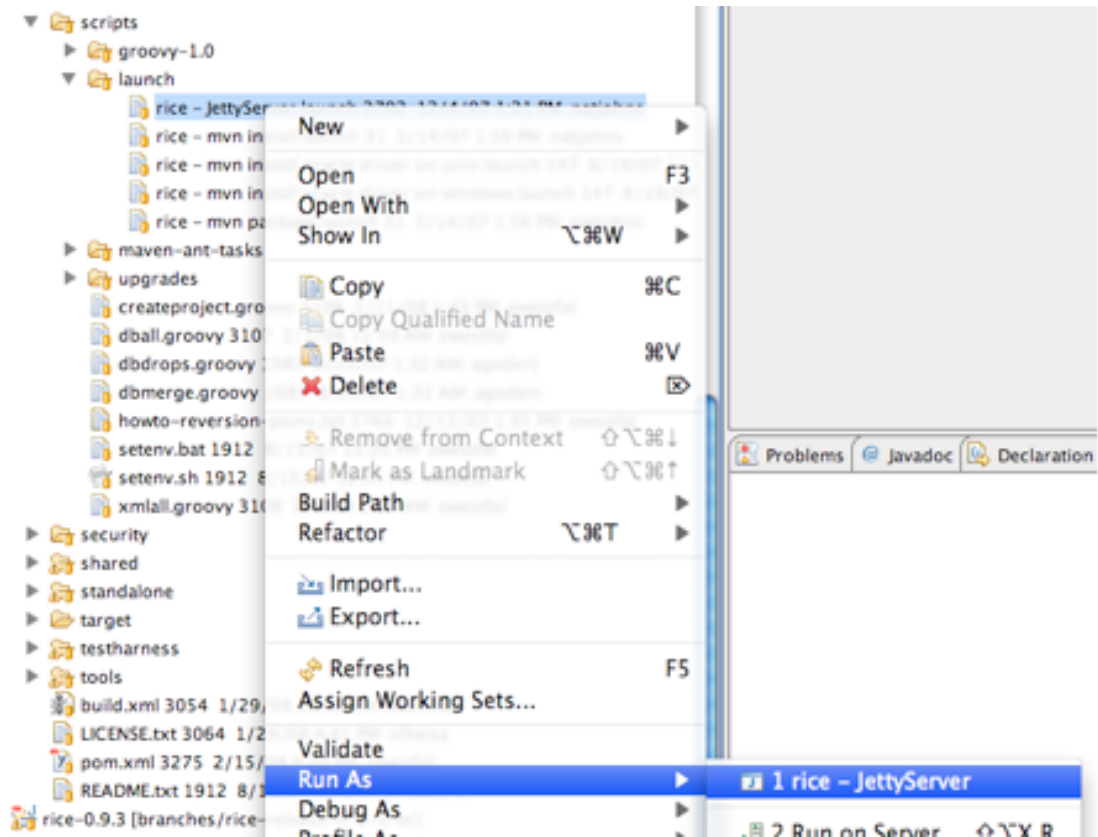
scripts
groovy-1.0
launch
rice - JettySer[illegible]
rice - mvn in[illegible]
rice - mvn in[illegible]
rice - mvn in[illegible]
rice - mvn pa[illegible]
maven-ant-tasks
upgrades
createproject.gro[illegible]
dball.groovy 310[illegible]
dbdrops.groovy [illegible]
dbmerge.groovy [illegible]
howto-reversion-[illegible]
setenv.bat 1912 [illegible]
setenv.sh 1912 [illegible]
xmlall.groovy 310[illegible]
security
shared
standalone
target
testharness
tools
build.xml 3054 1/29/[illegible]
LICENSE.txt 3064 1/2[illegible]
pom.xml 3275 2/15/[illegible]
README.txt 1912 8/1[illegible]
rice-0.9.3 [branches/rice-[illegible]

New
Open F3
Open With
Show In ⌥⌘W
Copy ⌘C
Copy Qualified Name
Paste ⌘V
Delete ⌦
Remove from Context ⇧⌥⌘↓
Mark as Landmark ⇧⌥⌘↑
Build Path
Refactor ⌥⌘T
Import...
Export...
Refresh F5
Assign Working Sets...
Validate
Run As
Debug As
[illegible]

1 rice - JettyServer
2 Run on Server ⇧⌥X R

Problems
Javadoc
Declaration